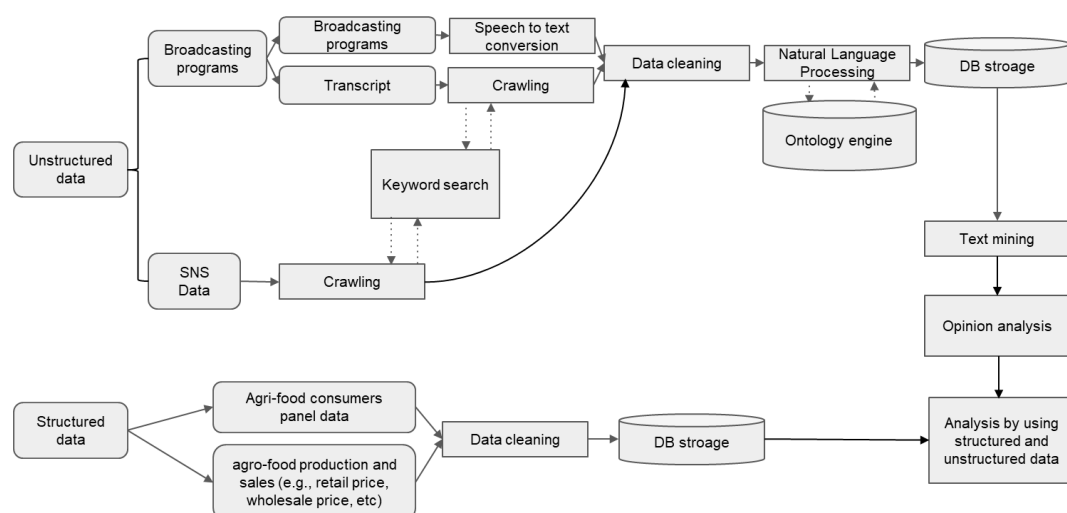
Unstructured data

Broadcasting programs

Broadcasting programs

Speech to text conversion

Transcript

Crawling

Data cleaning

Natural Language Processing

DB stroage

Ontology engine

Keyword search

SNS Data

Crawling

Text mining

Opinion analysis

Structured data

Agri-food consumers panel data

agro-food production and sales (e.g., retail price, wholesale price, etc)

Data cleaning

DB stroage

Analysis by using structured and unstructured data